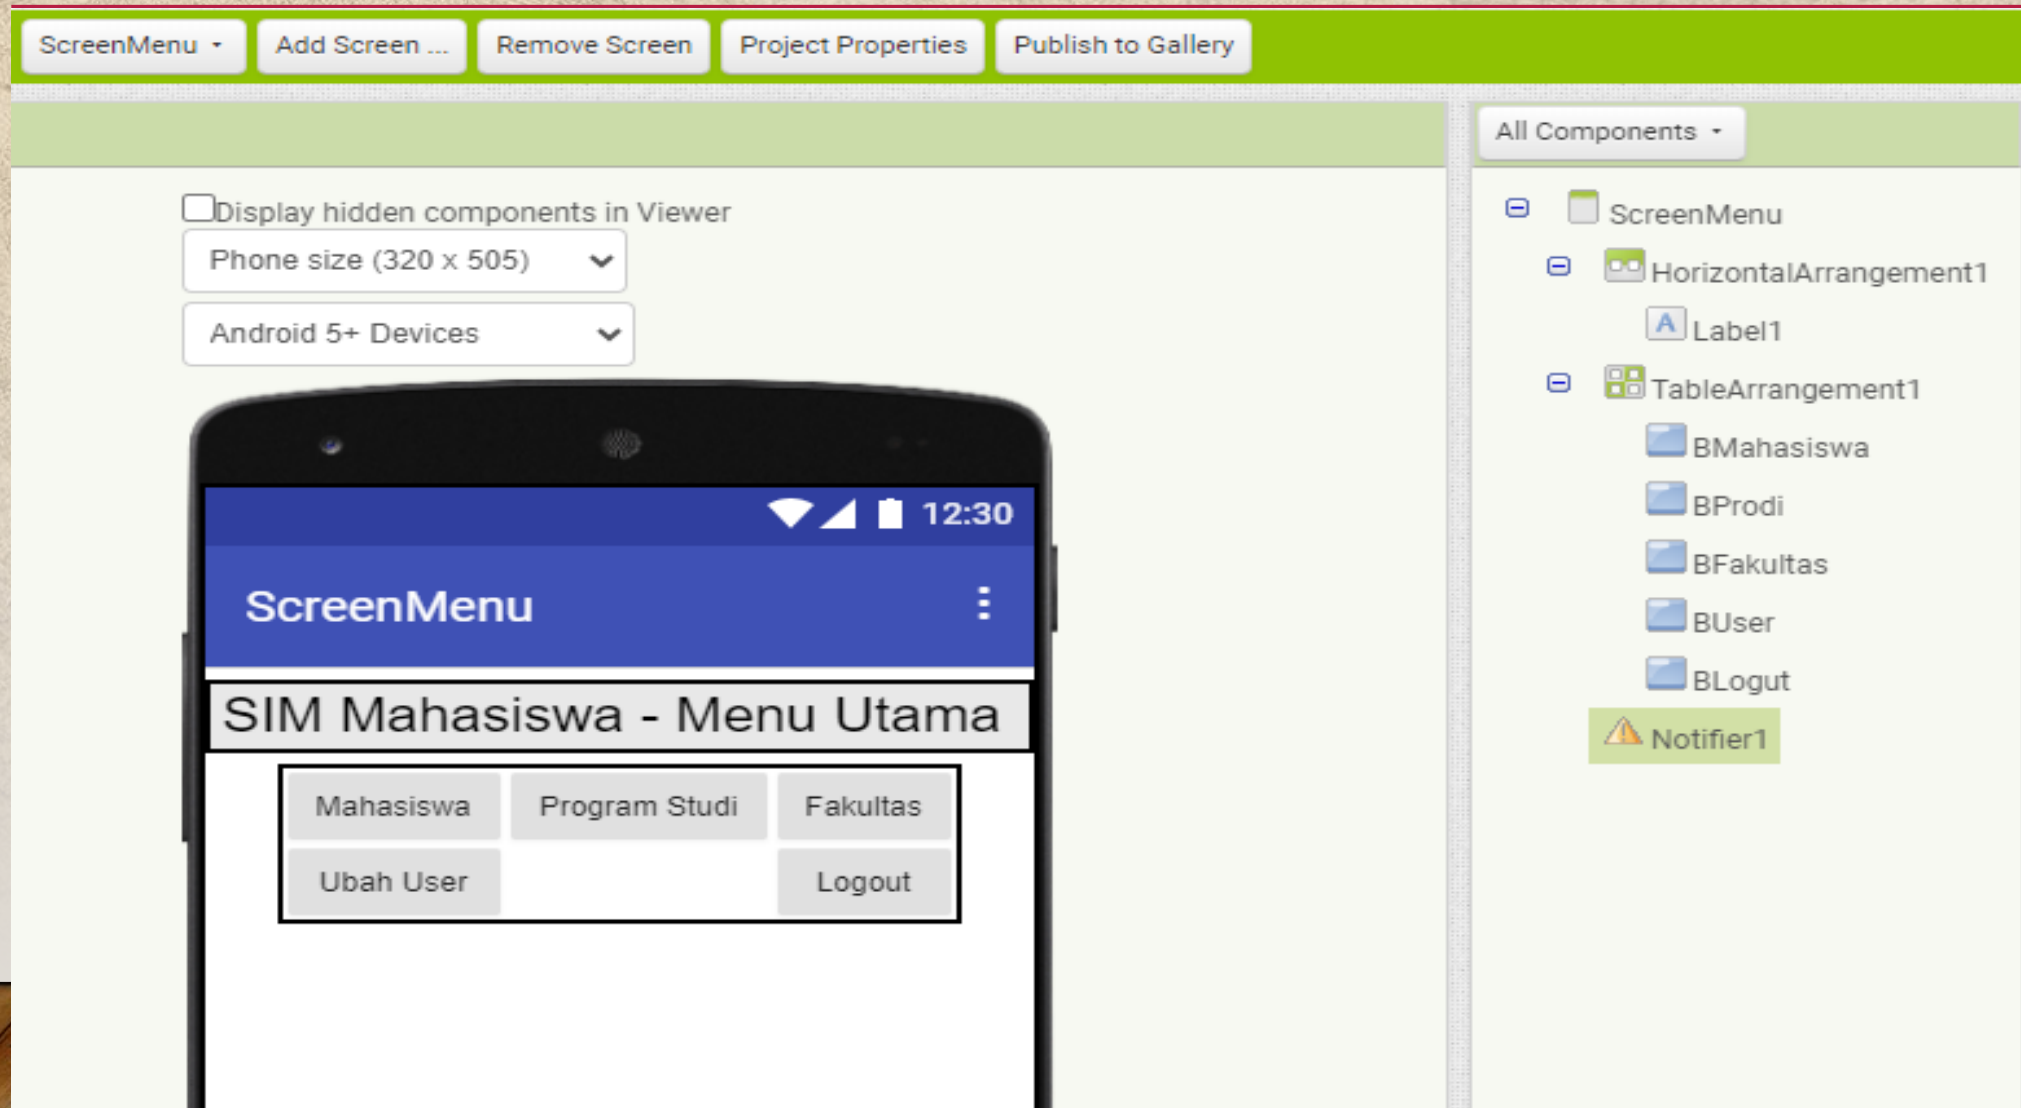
ScreenMenu ▾ Add Screen ... Remove Screen Project Properties Publish to Gallery

Display hidden components in Viewer

Phone size (320 x 505)

Android 5+ Devices

12:30

ScreenMenu

SIM Mahasiswa - Menu Utama

| Mahasiswa | Program Studi | Fakultas |
|---|---|---|
| Ubah User | | Logout |

All Components ▾

ScreenMenu
HorizontalArrangement1
Label1
TableArrangement1
BMahasiswa
BProdi
BFakultas
BUser
BLogut
Notifier1